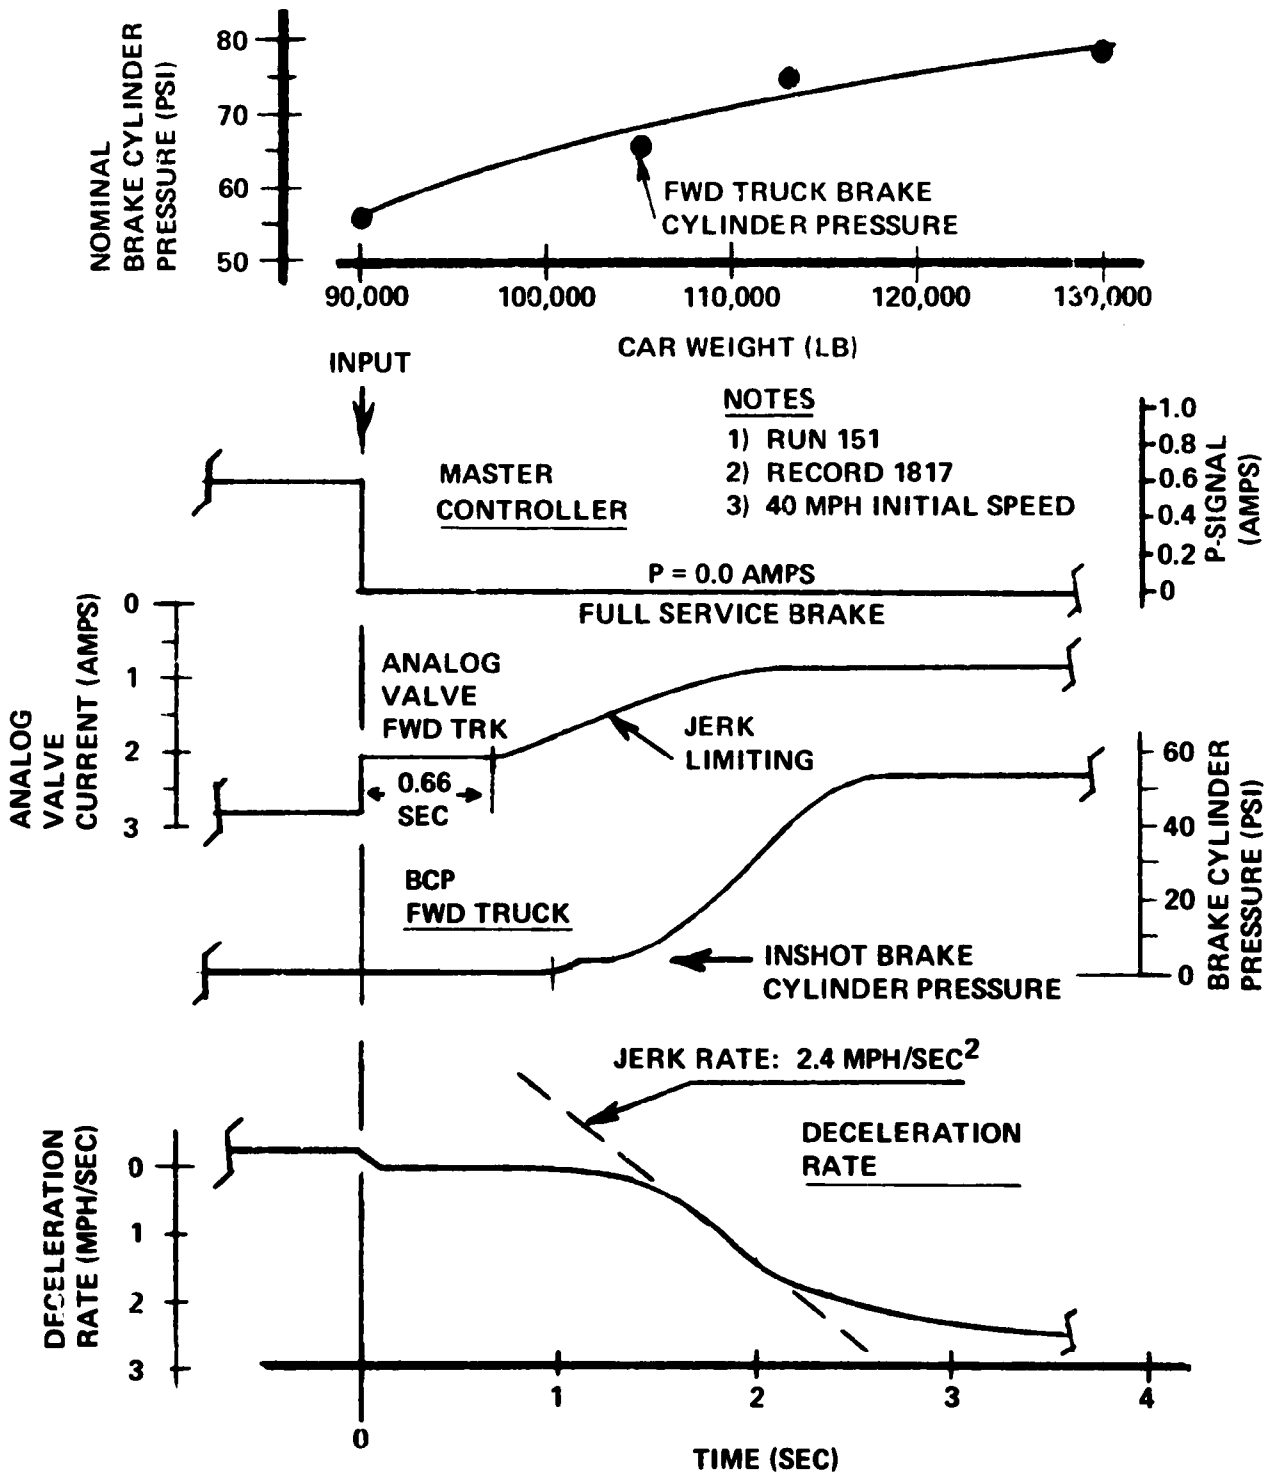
NOMINAL BRAKE CYLINDER PRESSURE (PSI)

80
70
60
50

FWD TRUCK BRAKE CYLINDER PRESSURE

90,000
100,000
110,000
120,000
130,000

CAR WEIGHT (LB)

INPUT

NOTES
1) RUN 151
2) RECORD 1817
3) 40 MPH INITIAL SPEED

MASTER CONTROLLER

1.0
0.8
0.6
0.4
0.2
0
P-SIGNAL (AMPS)

P = 0.0 AMPS
FULL SERVICE BRAKE

ANALOG VALVE CURRENT (AMPS)
0
1
2
3

ANALOG VALVE FWD TRK

JERK LIMITING

0.66 SEC

60
40
20
0
BRAKE CYLINDER PRESSURE (PSI)

BCP FWD TRUCK

INSHOT BRAKE CYLINDER PRESSURE

JERK RATE: 2.4 MPH/SEC$^2$

DECELERATION RATE

DECELERATION RATE (MPH/SEC)
0
1
2
3

0
1
2
3
4

TIME (SEC)